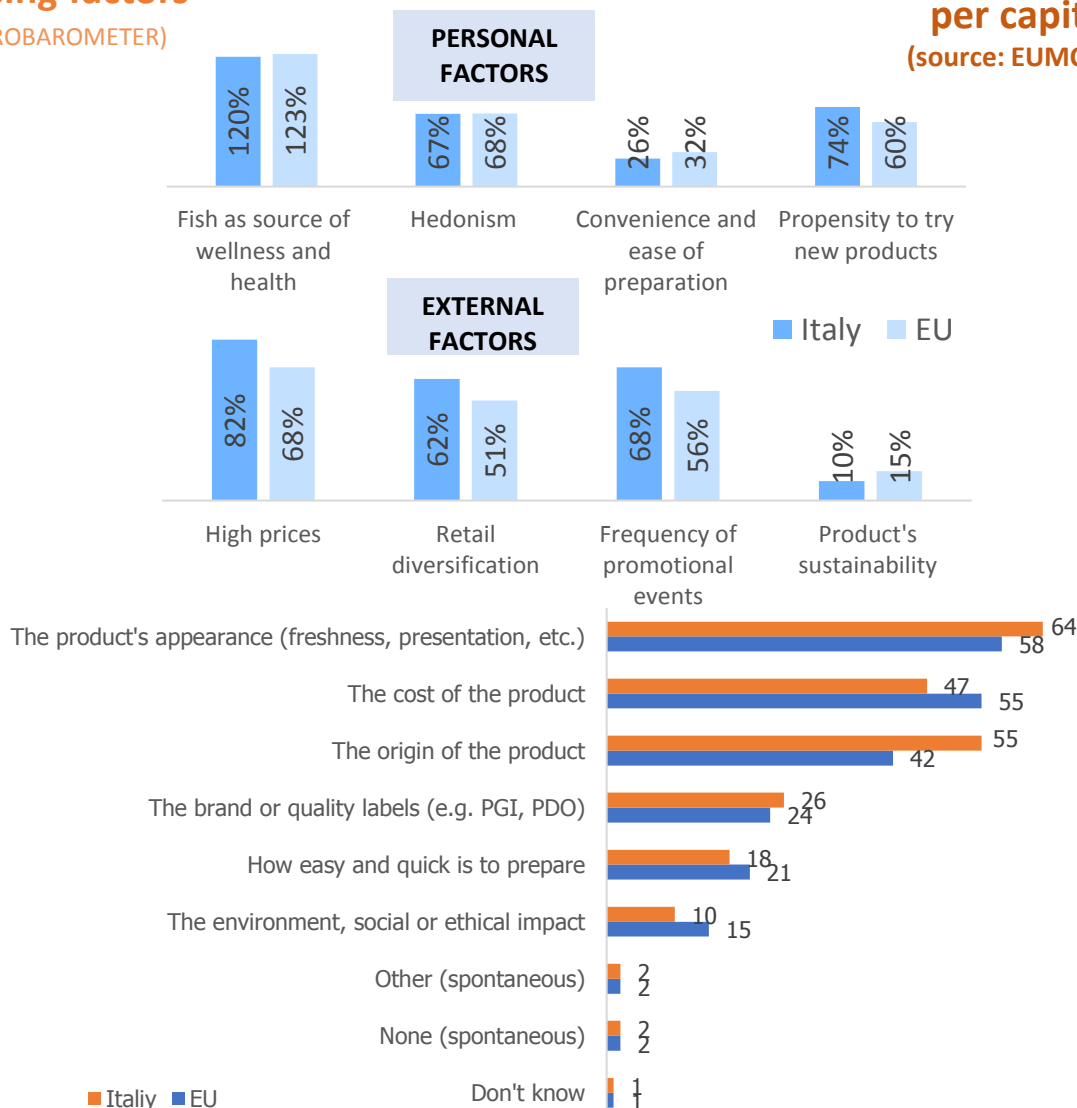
ing factors
ROBAROMETER)

per capit
(source: EUMC

PERSONAL FACTORS

120% 123%
67% 68%
26% 32%
74% 60%

Fish as source of wellness and health
Hedonism
Convenience and ease of preparation
Propensity to try new products

EXTERNAL FACTORS

Italy EU

82% 68%
62% 51%
68% 56%
10% 15%

High prices
Retail diversification
Frequency of promotional events
Product's sustainability

The product's appearance (freshness, presentation, etc.) 64 58
The cost of the product 47 55
The origin of the product 55 42
The brand or quality labels (e.g. PGI, PDO) 26 24
How easy and quick is to prepare 18 21
The environment, social or ethical impact 10 15
Other (spontaneous) 2 2
None (spontaneous) 2 2
Don't know 1 1

Italiy EU